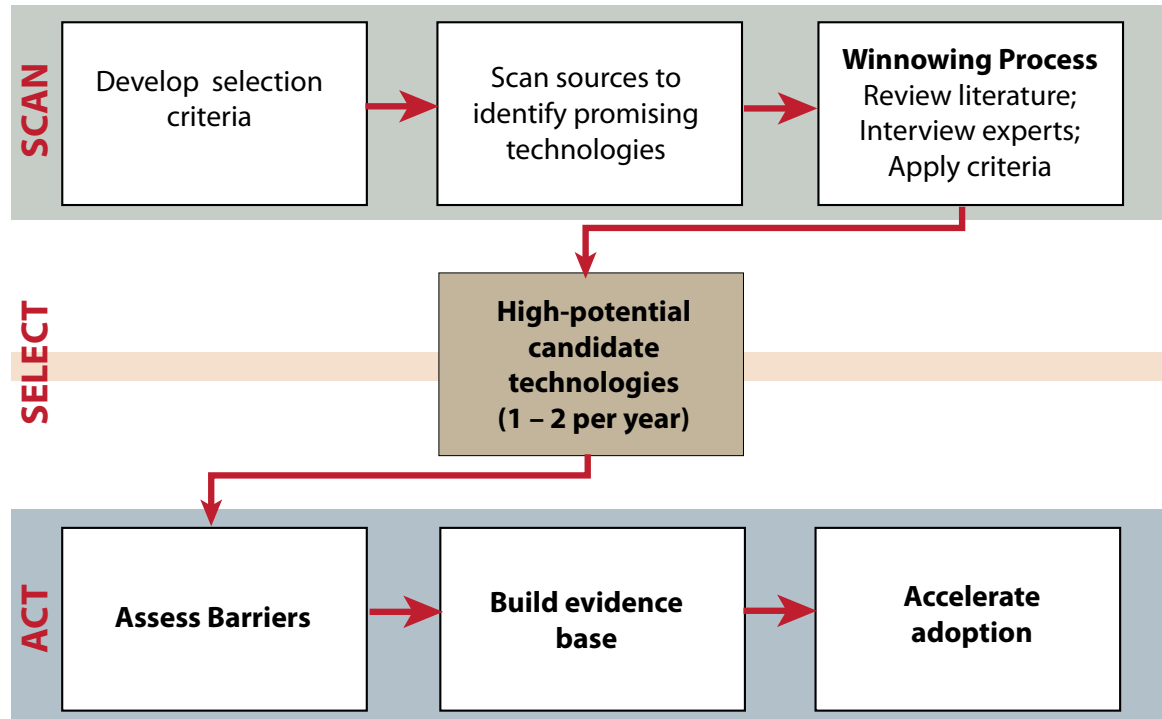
SCAN

Develop selection criteria

Scan sources to identify promising technologies

Winnowing Process
Review literature;
Interview experts;
Apply criteria

SELECT

High-potential candidate technologies (1 – 2 per year)

ACT

Assess Barriers

Build evidence base

Accelerate adoption